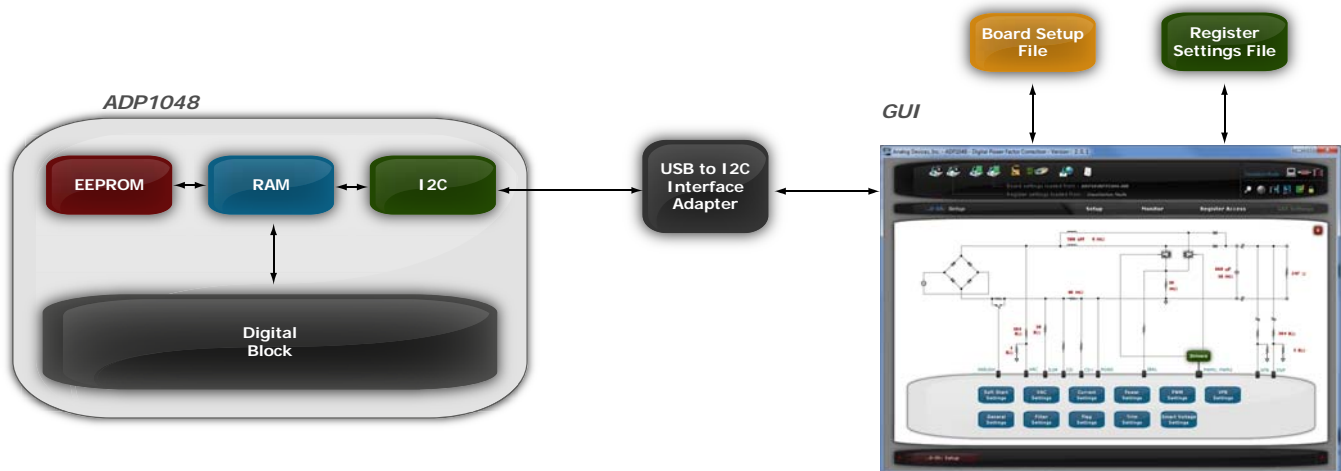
ADP1048

EEPROM

RAM

I2C

Digital Block

USB to I2C Interface Adapter

GUI

Board Setup File

Register Settings File

Analog Devices, Inc. - ADP1048 - Digital Power Factor Correction - Version : 2.0.1

Setup

Setup

Monitor

Register Access

Drivers

Soft Start Settings

VAC Settings

Current Settings

Power Settings

PWM Settings

VFB Settings

General Settings

Filter Settings

Flag Settings

Trim Settings

Input Voltage Settings

Setup